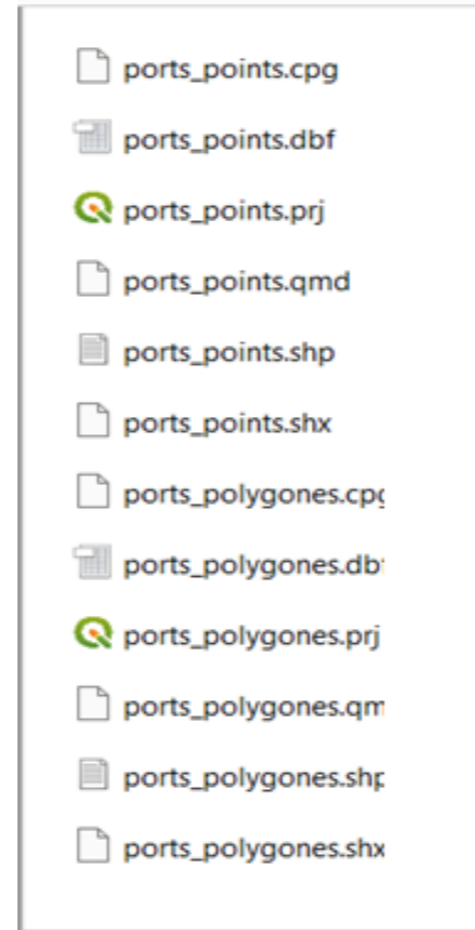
ports_points.cpg

ports_points.dbf

ports_points.prj

ports_points.qmd

ports_points.shp

ports_points.shx

ports_polygones.cp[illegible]

ports_polygones.db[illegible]

ports_polygones.prj

ports_polygones.qm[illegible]

ports_polygones.sh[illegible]

ports_polygones.shx